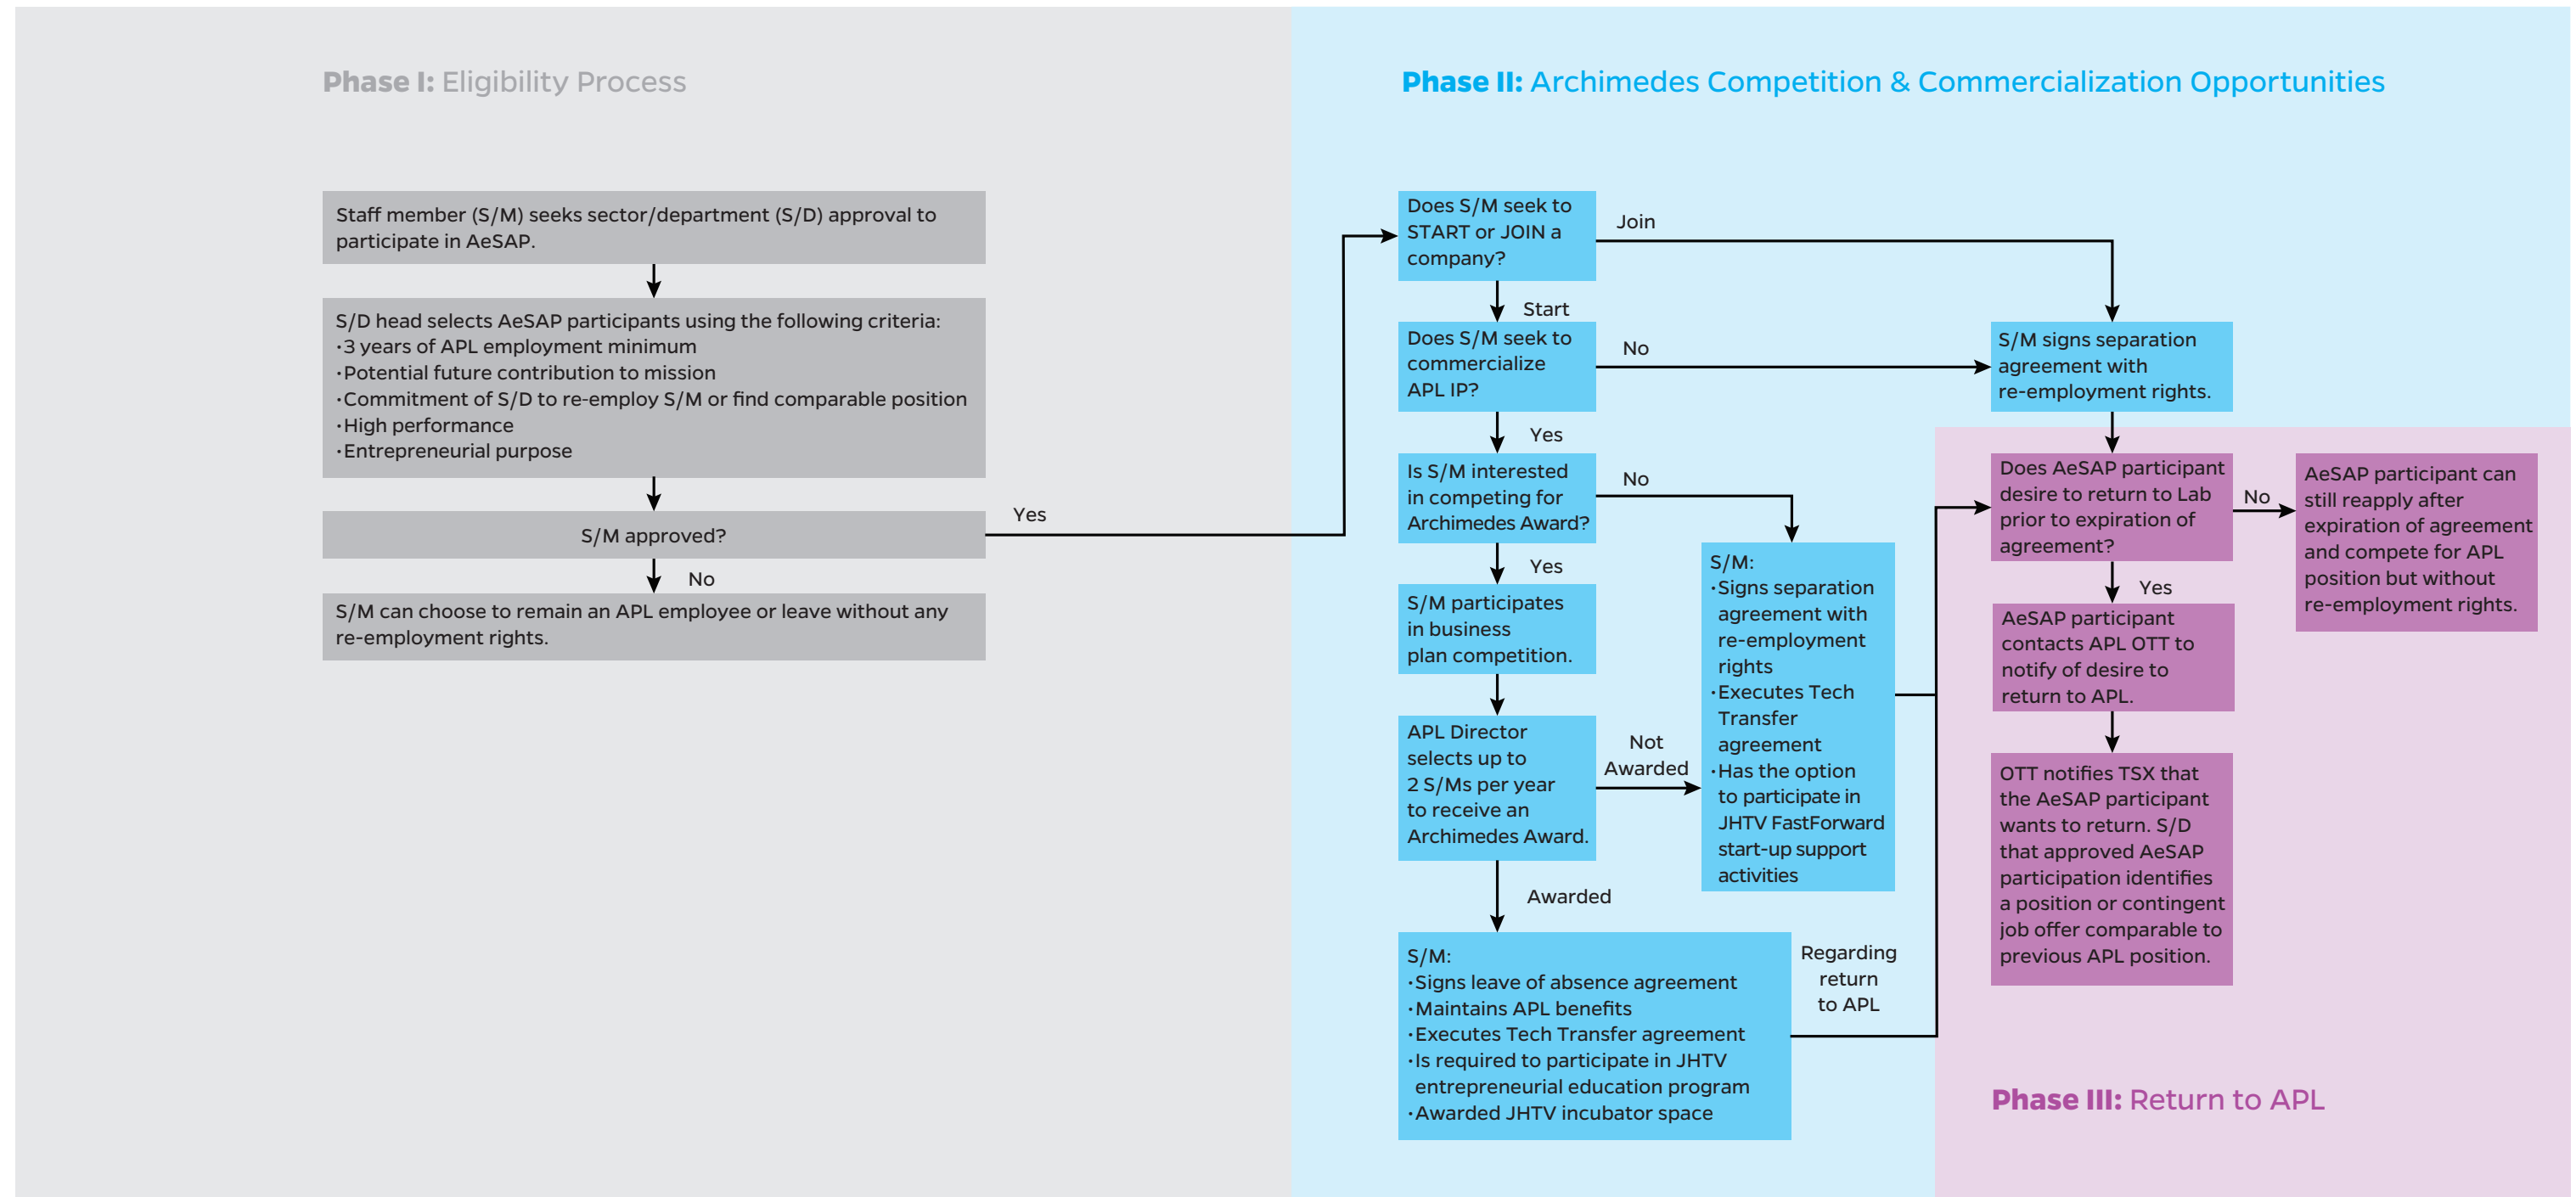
Phase I: Eligibility Process

Staff member (S/M) seeks sector/department (S/D) approval to participate in AeSAP.

S/D head selects AeSAP participants using the following criteria:
·3 years of APL employment minimum
·Potential future contribution to mission
·Commitment of S/D to re-employ S/M or find comparable position
·High performance
·Entrepreneurial purpose

S/M approved?

Yes

No

S/M can choose to remain an APL employee or leave without any re-employment rights.

Phase II: Archimedes Competition & Commercialization Opportunities

Does S/M seek to START or JOIN a company?

Join

Start

Does S/M seek to commercialize APL IP?

No

S/M signs separation agreement with re-employment rights.

Yes

Is S/M interested in competing for Archimedes Award?

No

Yes

S/M participates in business plan competition.

S/M:
·Signs separation agreement with re-employment rights
·Executes Tech Transfer agreement
·Has the option to participate in JHTV FastForward start-up support activities

APL Director selects up to 2 S/Ms per year to receive an Archimedes Award.

Not Awarded

Awarded

S/M:
·Signs leave of absence agreement
·Maintains APL benefits
·Executes Tech Transfer agreement
·Is required to participate in JHTV entrepreneurial education program
·Awarded JHTV incubator space

Regarding return to APL

Does AeSAP participant desire to return to Lab prior to expiration of agreement?

No

AeSAP participant can still reapply after expiration of agreement and compete for APL position but without re-employment rights.

Yes

AeSAP participant contacts APL OTT to notify of desire to return to APL.

OTT notifies TSX that the AeSAP participant wants to return. S/D that approved AeSAP participation identifies a position or contingent job offer comparable to previous APL position.

Phase III: Return to APL